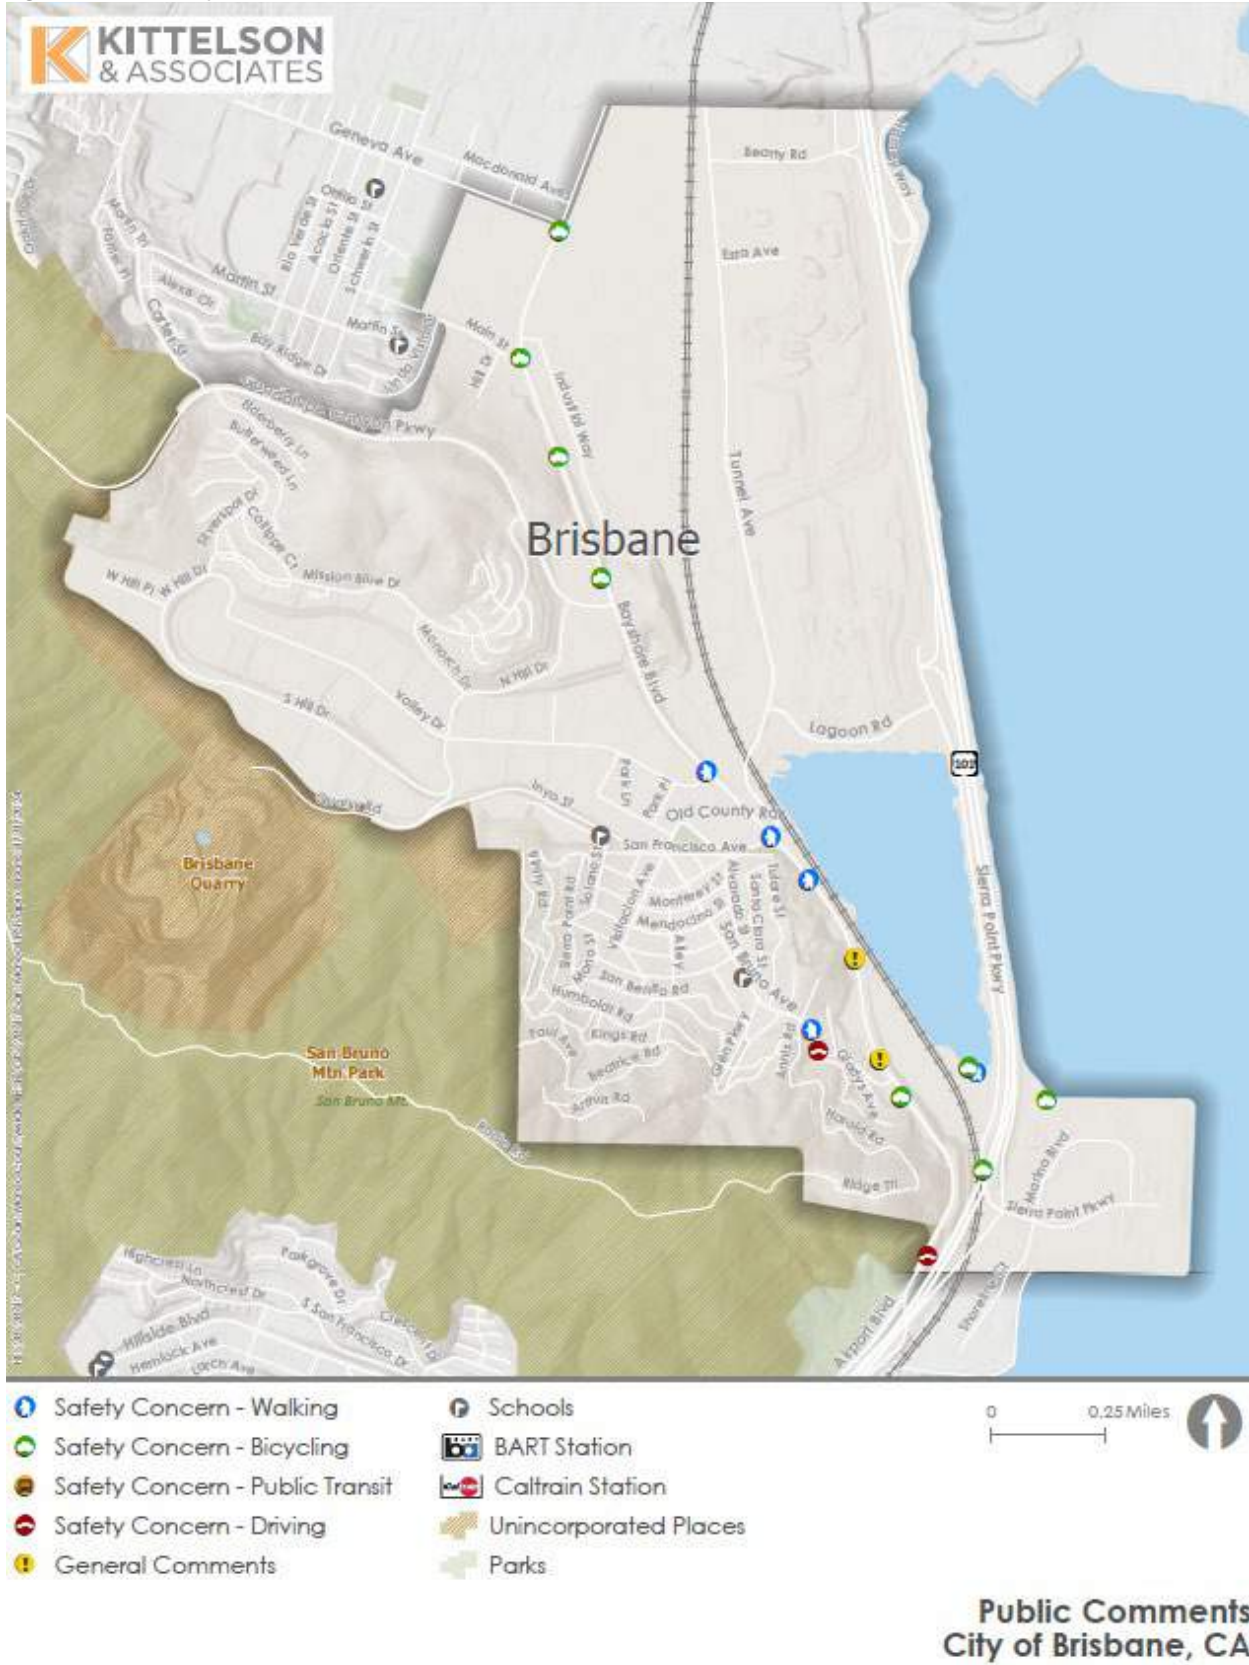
KITTELSON & ASSOCIATES

Geneva Ave
Macdonald Ave
Beatty Rd
Esta Ave
Martin St
Bay Ridge Dr
Main St
Industrial Way
Tunnel Ave
Brisbane
Bayshore Blvd
Mission Blue Dr
W Hill Pl
S Hill Dr
Valley Dr
N Hill Dr
Lagoon Rd
101
Old County Rd
San Francisco Ave
Brisbane Quarry
San Bruno Mtn Park
San Bruno Mt.
Ridge Trl
Sierra Point Pkwy
Marina Blvd
Highcrest Ln
Parkgrove Dr
Hillside Blvd
Hemlock Ave
Airport Blvd

Safety Concern - Walking
Safety Concern - Bicycling
Safety Concern - Public Transit
Safety Concern - Driving
General Comments
Schools
BART Station
Caltrain Station
Unincorporated Places
Parks

0 0.25 Miles

Public Comments
City of Brisbane, CA